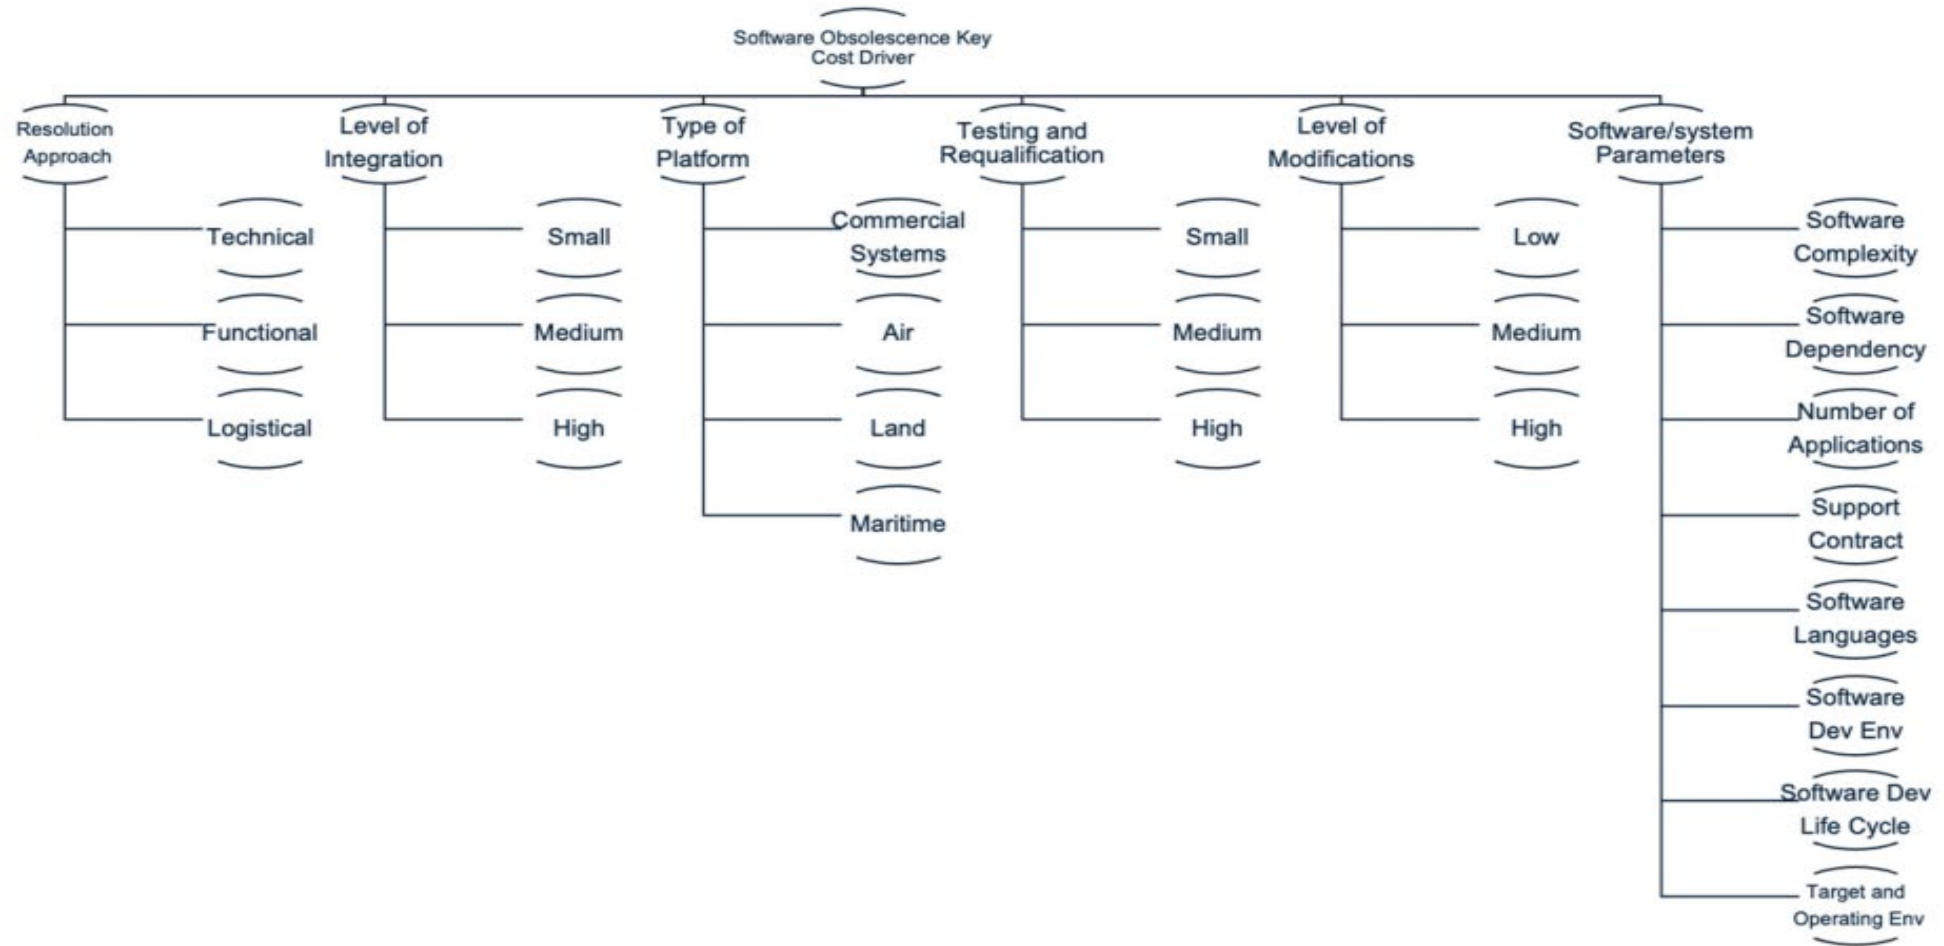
Software Obsolescence Key Cost Driver

Resolution Approach

Technical

Functional

Logistical

Level of Integration

Small

Medium

High

Type of Platform

Commercial Systems

Air

Land

Maritime

Testing and Requalification

Small

Medium

High

Level of Modifications

Low

Medium

High

Software/system Parameters

Software Complexity

Software Dependency

Number of Applications

Support Contract

Software Languages

Software Dev Env

Software Dev Life Cycle

Target and Operating Env